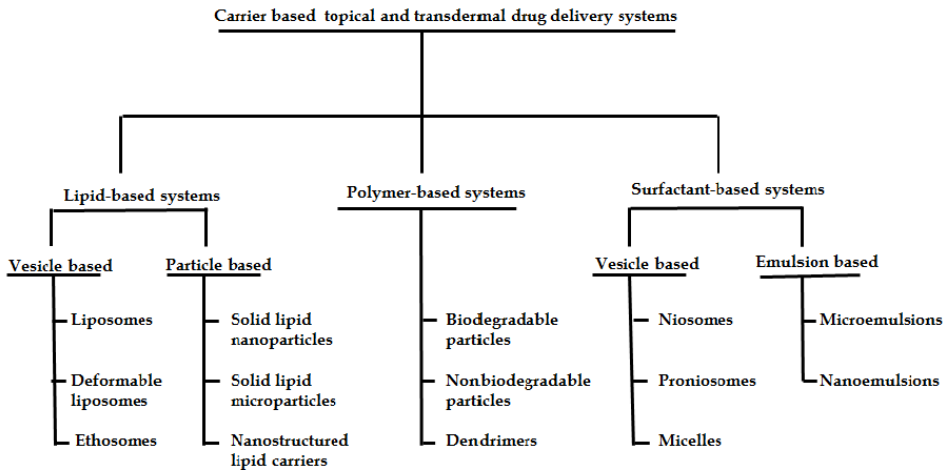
Carrier based topical and transdermal drug delivery systems

Lipid-based systems

Vesicle based
Liposomes
Deformable liposomes
Ethosomes

Particle based
Solid lipid nanoparticles
Solid lipid microparticles
Nanostructured lipid carriers

Polymer-based systems
Biodegradable particles
Nonbiodegradable particles
Dendrimers

Surfactant-based systems

Vesicle based
Niosomes
Proniosomes
Micelles

Emulsion based
Microemulsions
Nanoemulsions